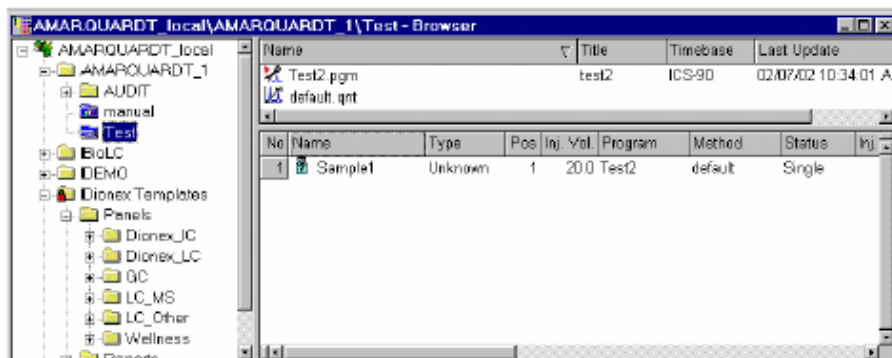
AMARQUARDT_local\AMARQUARDT_1\Test - Browser

AMARQUARDT_local
AMARQUARDT_1
AUDIT
manual
Test
BioLC
DEMO
Dionex Templates
Panels
Dionex_IC
Dionex_LC
GC
LC_MS
LC_Other
Wellness
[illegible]

| Name | Title | Timebase | Last Update |
|---|---|---|---|
| Test2.pgm | test2 | ICS-90 | 02/07/02 10:34:01 A |
| default.qnt | | | |

| No | Name | Type | Pos | Inj. Vol. | Program | Method | Status | Inj. |
|---|---|---|---|---|---|---|---|---|
| 1 | Sample1 | Unknown | 1 | 20.0 | Test2 | default | Single | |